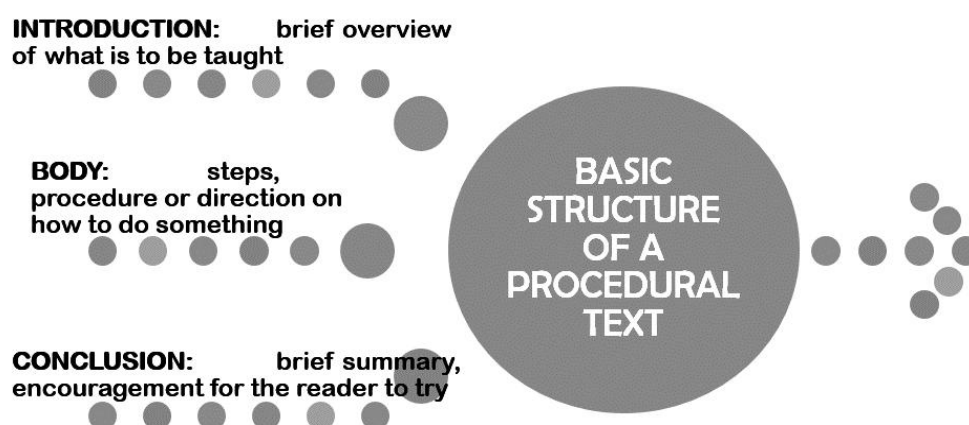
INTRODUCTION: brief overview of what is to be taught

BODY: steps, procedure or direction on how to do something

CONCLUSION: brief summary, encouragement for the reader to try

BASIC STRUCTURE OF A PROCEDURAL TEXT